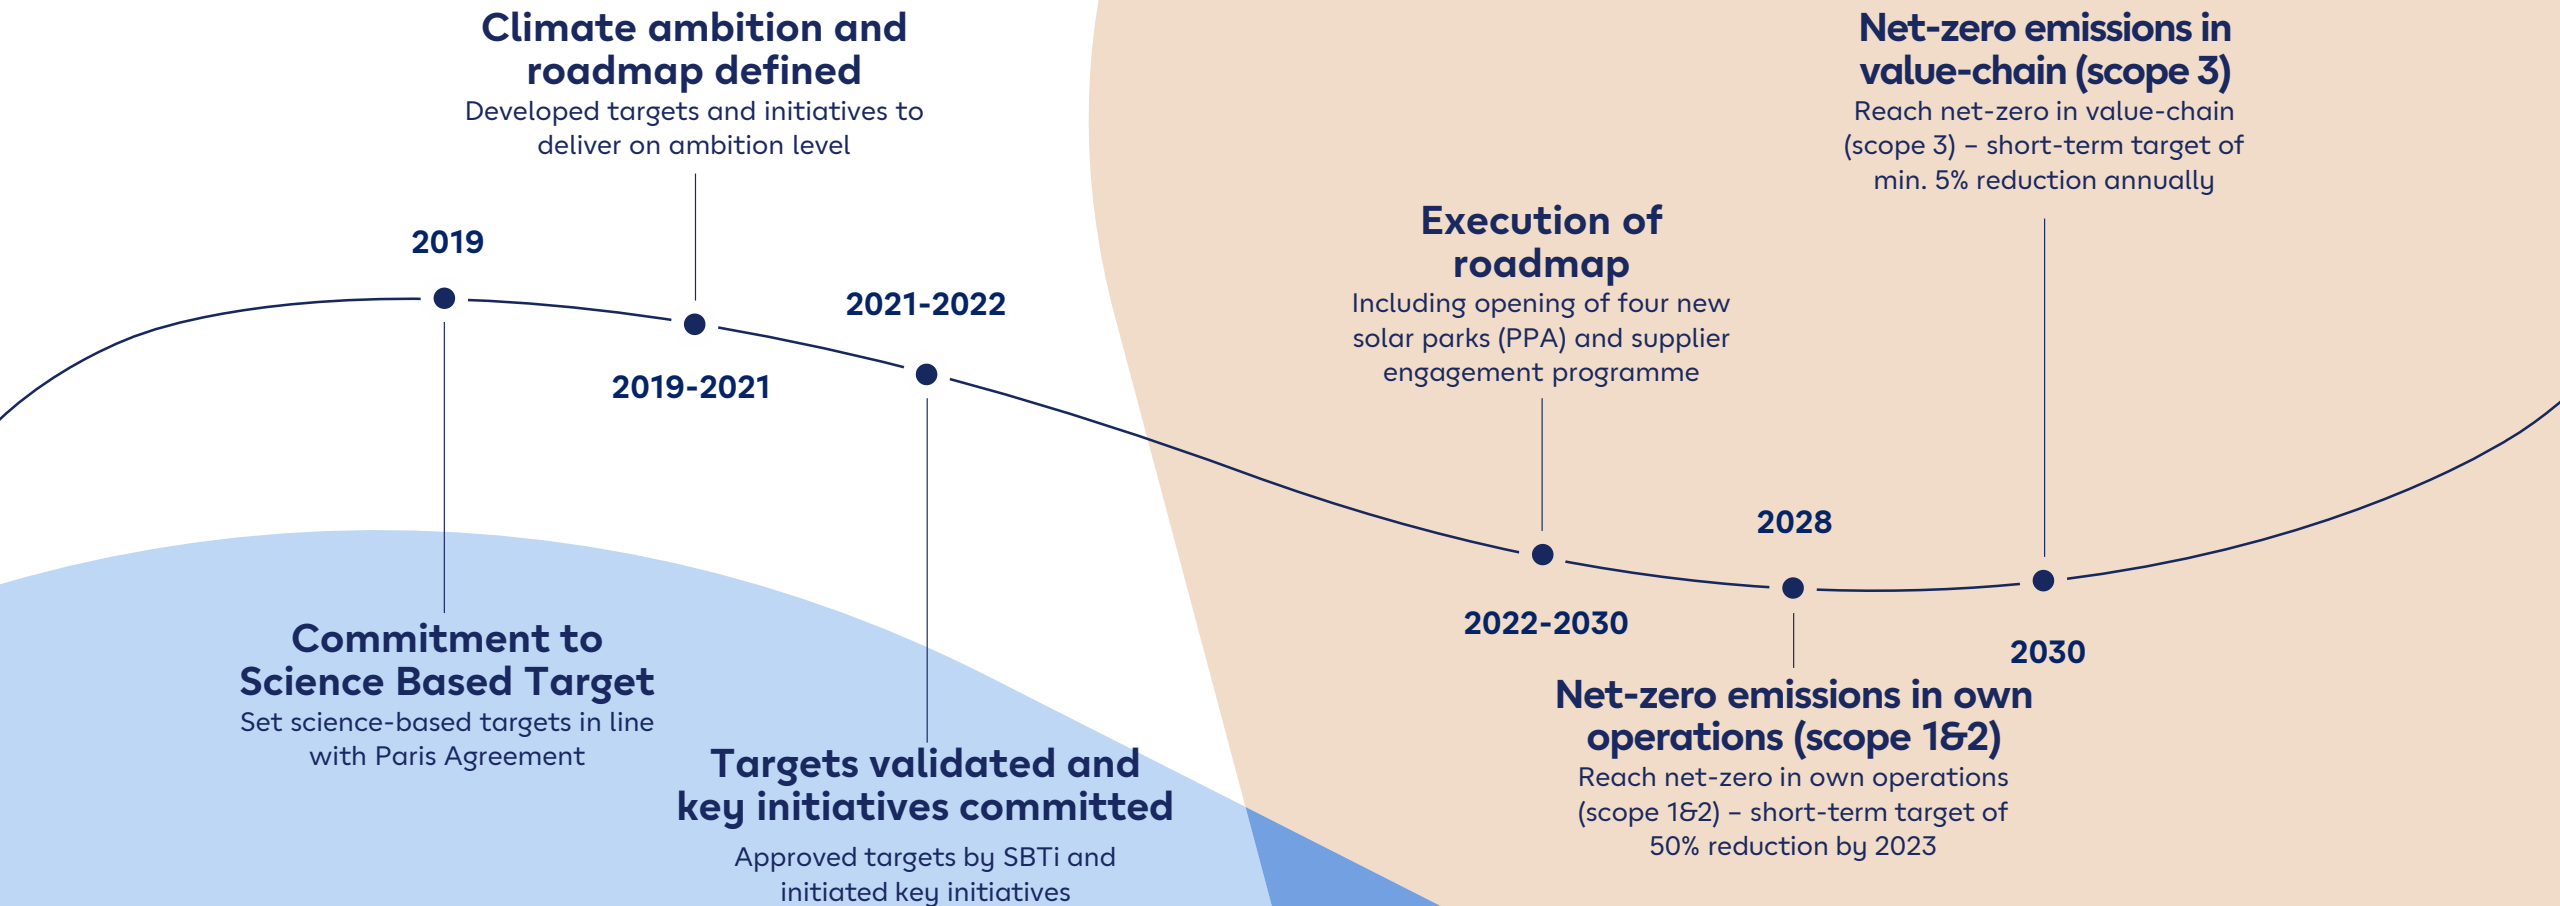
Climate ambition and roadmap defined
Developed targets and initiatives to deliver on ambition level

Net-zero emissions in value-chain (scope 3)
Reach net-zero in value-chain (scope 3) – short-term target of min. 5% reduction annually

Execution of roadmap
Including opening of four new solar parks (PPA) and supplier engagement programme

2019

2021-2022

2019-2021

2028

2022-2030

2030

Commitment to Science Based Target
Set science-based targets in line with Paris Agreement

Targets validated and key initiatives committed
Approved targets by SBTi and initiated key initiatives

Net-zero emissions in own operations (scope 1&2)
Reach net-zero in own operations (scope 1&2) – short-term target of 50% reduction by 2023